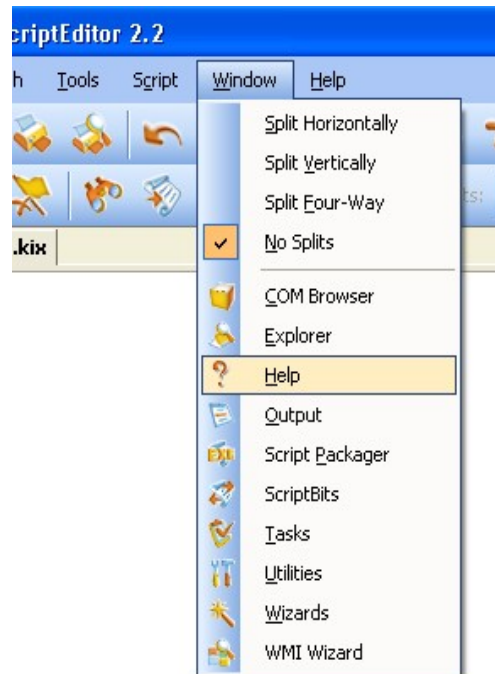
criptEditor 2.2

h Tools Script Window Help

.kix

ts:

Split Horizontally
Split Vertically
Split Four-Way
No Splits
COM Browser
Explorer
Help
Output
Script Packager
ScriptBits
Tasks
Utilities
Wizards
WMI Wizard